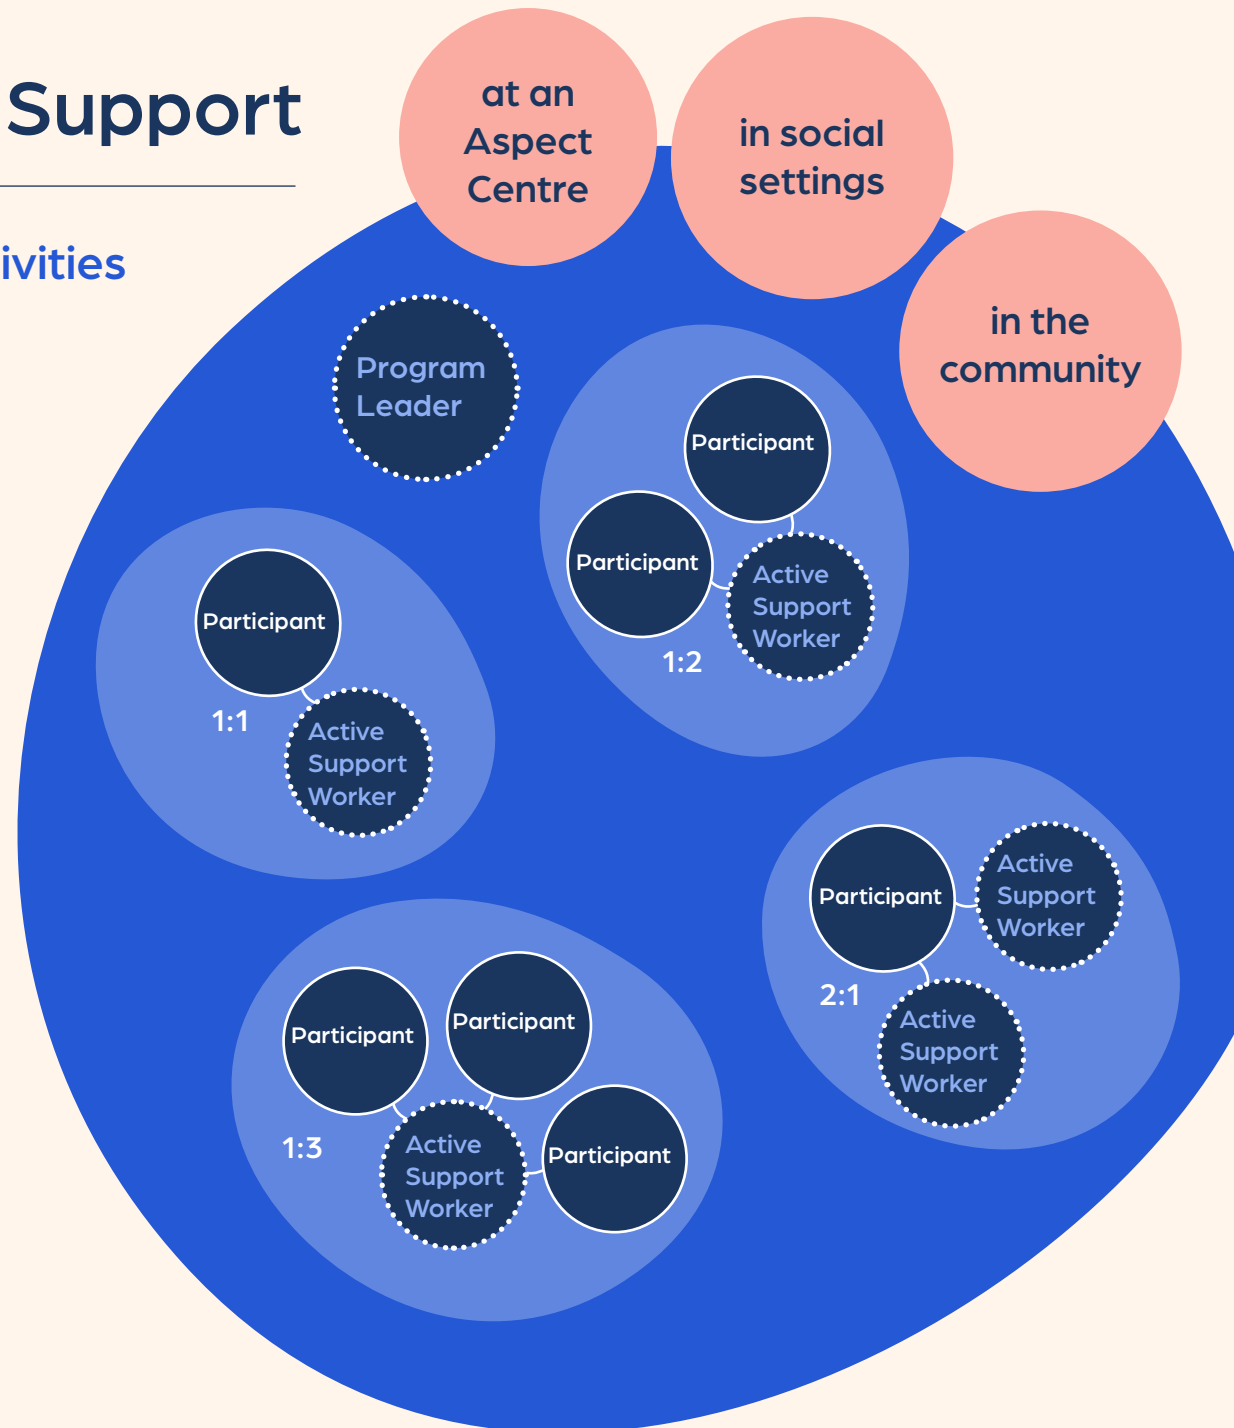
Support

ivities

at an Aspect Centre

in social settings

in the community

Program Leader

Participant

Participant

Active Support Worker

1:2

Participant

1:1

Active Support Worker

Participant

Active Support Worker

2:1

Active Support Worker

Participant

Participant

1:3

Active Support Worker

Participant